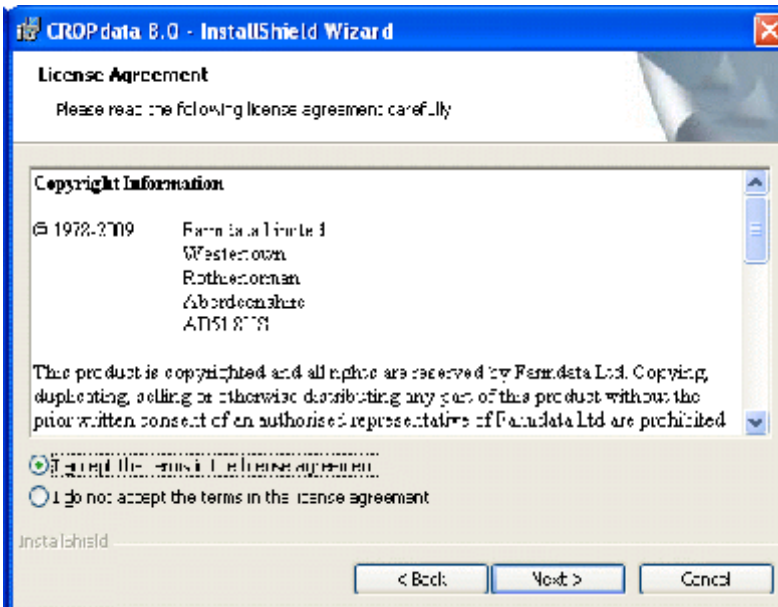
CROPdata 8.0 - InstallShield Wizard

License Agreement

Please read the following license agreement carefully

Copyright Information

© 1978-2009 Farmdata Limited
Westertown
Rothienorman
Aberdeenshire
AB51 8US

This product is copyrighted and all rights are reserved by Farmdata Ltd. Copying, duplicating, selling or otherwise distributing any part of this product without the prior written consent of an authorised representative of Farmdata Ltd are prohibited

I accept the terms in the license agreement

I do not accept the terms in the license agreement

InstallShield

< Back

Next >

Cancel